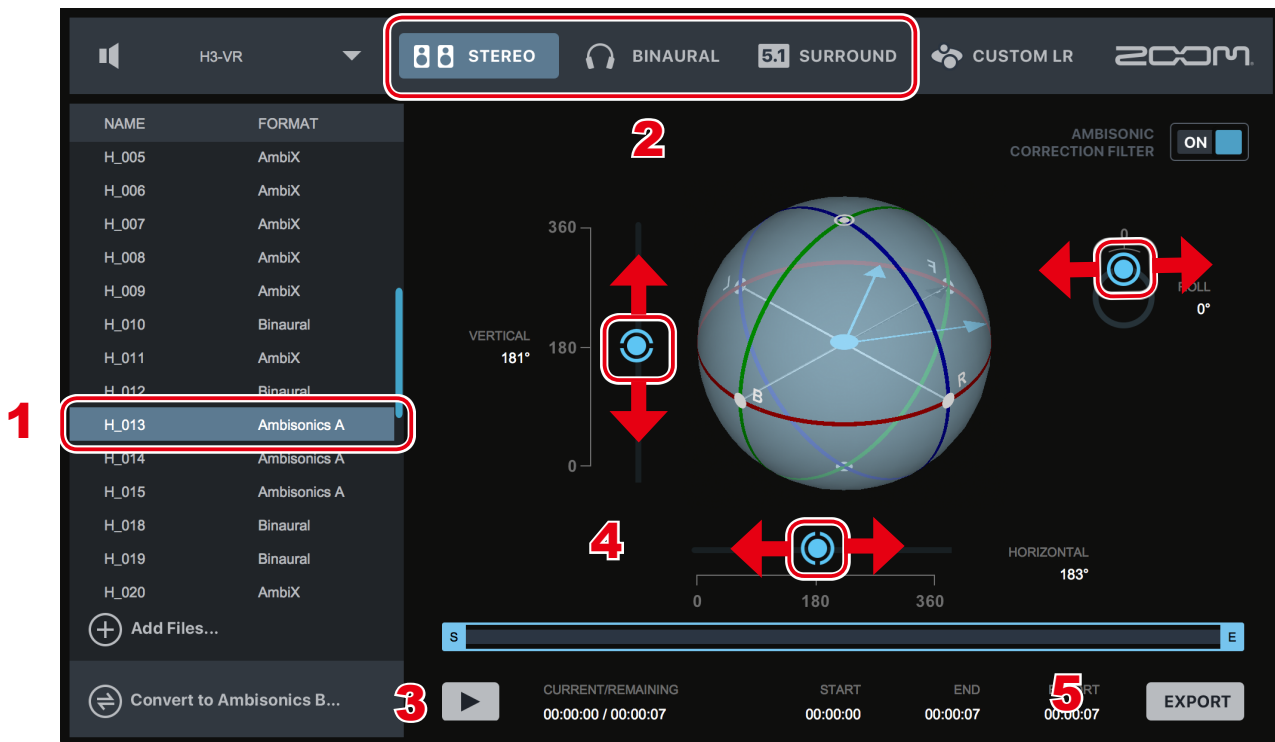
H3-VR

STEREO BINAURAL 5.1 SURROUND CUSTOM LR ZOOM

| NAME | FORMAT |
|---|---|
| H_005 | AmbiX |
| H_006 | AmbiX |
| H_007 | AmbiX |
| H_008 | AmbiX |
| H_009 | AmbiX |
| H_010 | Binaural |
| H_011 | AmbiX |
| H_012 | Binaural |
| H_013 | Ambisonics A |
| H_014 | Ambisonics A |
| H_015 | Ambisonics A |
| H_018 | Binaural |
| H_019 | Binaural |
| H_020 | AmbiX |

1

Add Files...

Convert to Ambisonics B...

2

AMBISONIC CORRECTION FILTER ON

360

VERTICAL 181°

180

0

ROLL 0°

4

HORIZONTAL 183°

0 180 360

S E

3

CURRENT/REMAINING 00:00:00 / 00:00:07

START 00:00:00

END 00:00:07

5 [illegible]RT 00:00:07

EXPORT